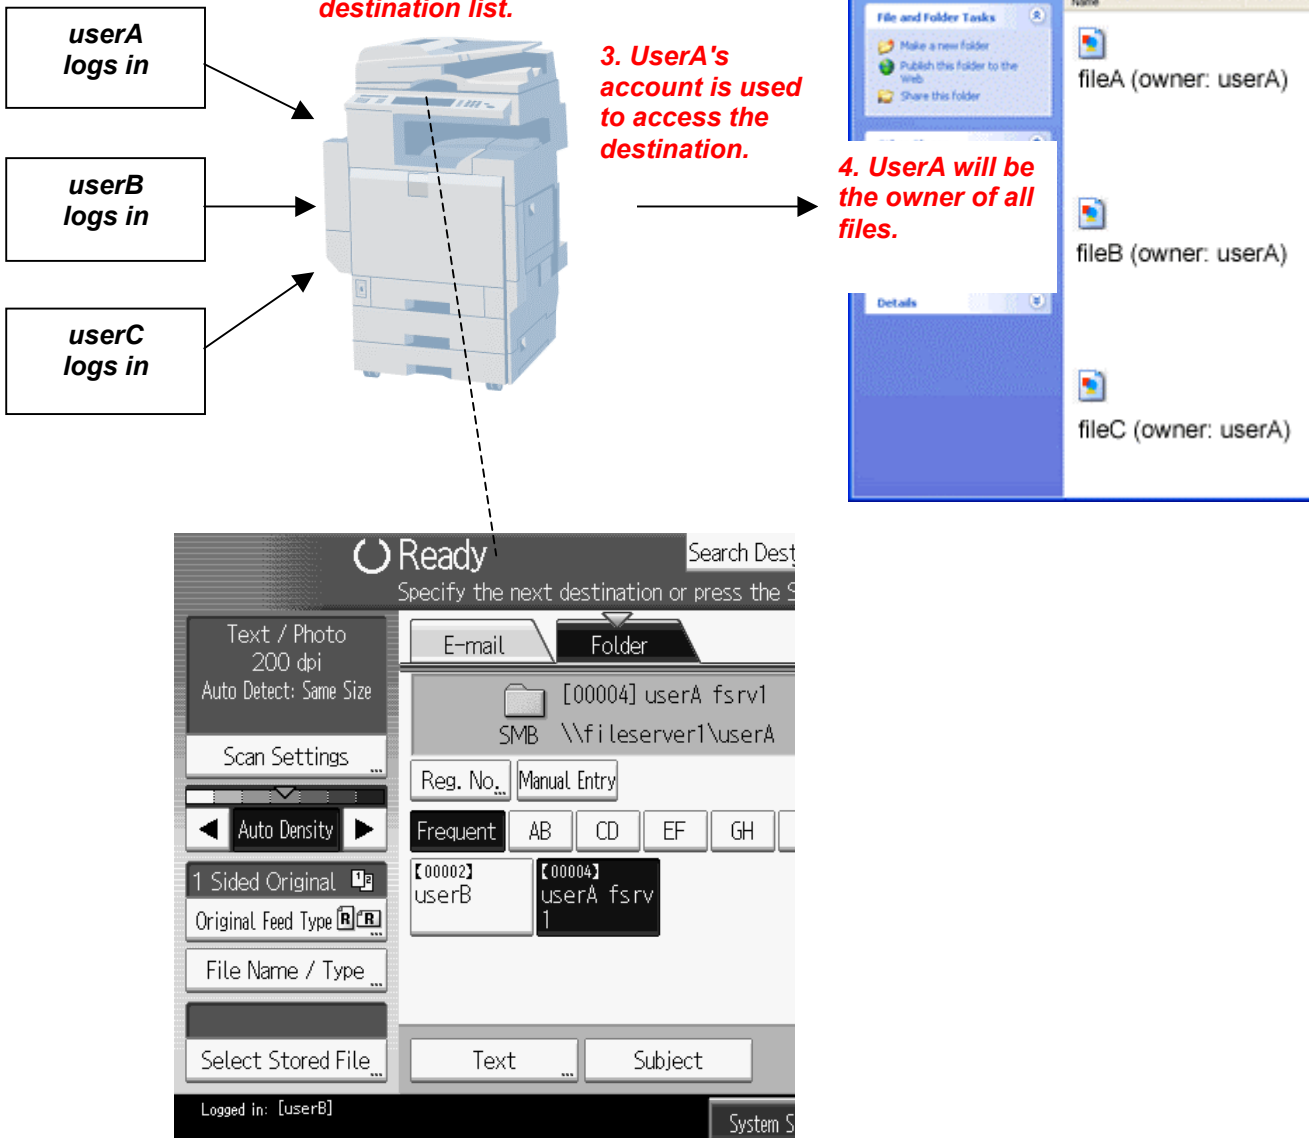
userA logs in

userB logs in

userC logs in

destination list.

3. UserA's account is used to access the destination.

4. UserA will be the owner of all files.

Name

File and Folder Tasks

Make a new folder

Publish this folder to the Web

Share this folder

Details

fileA (owner: userA)

fileB (owner: userA)

fileC (owner: userA)

Ready

Search Dest

Specify the next destination or press the S

Text / Photo
200 dpi
Auto Detect: Same Size

Scan Settings

Auto Density

1 Sided Original

Original Feed Type

File Name / Type

Select Stored File

E-mail

Folder

[00004] userA fsrv1

SMB \\fileserver1\userA

Reg. No.

Manual Entry

Frequent

AB

CD

EF

GH

[00002] userB

[00004] userA fsrv 1

Text

Subject

Logged in: [userB]

System S